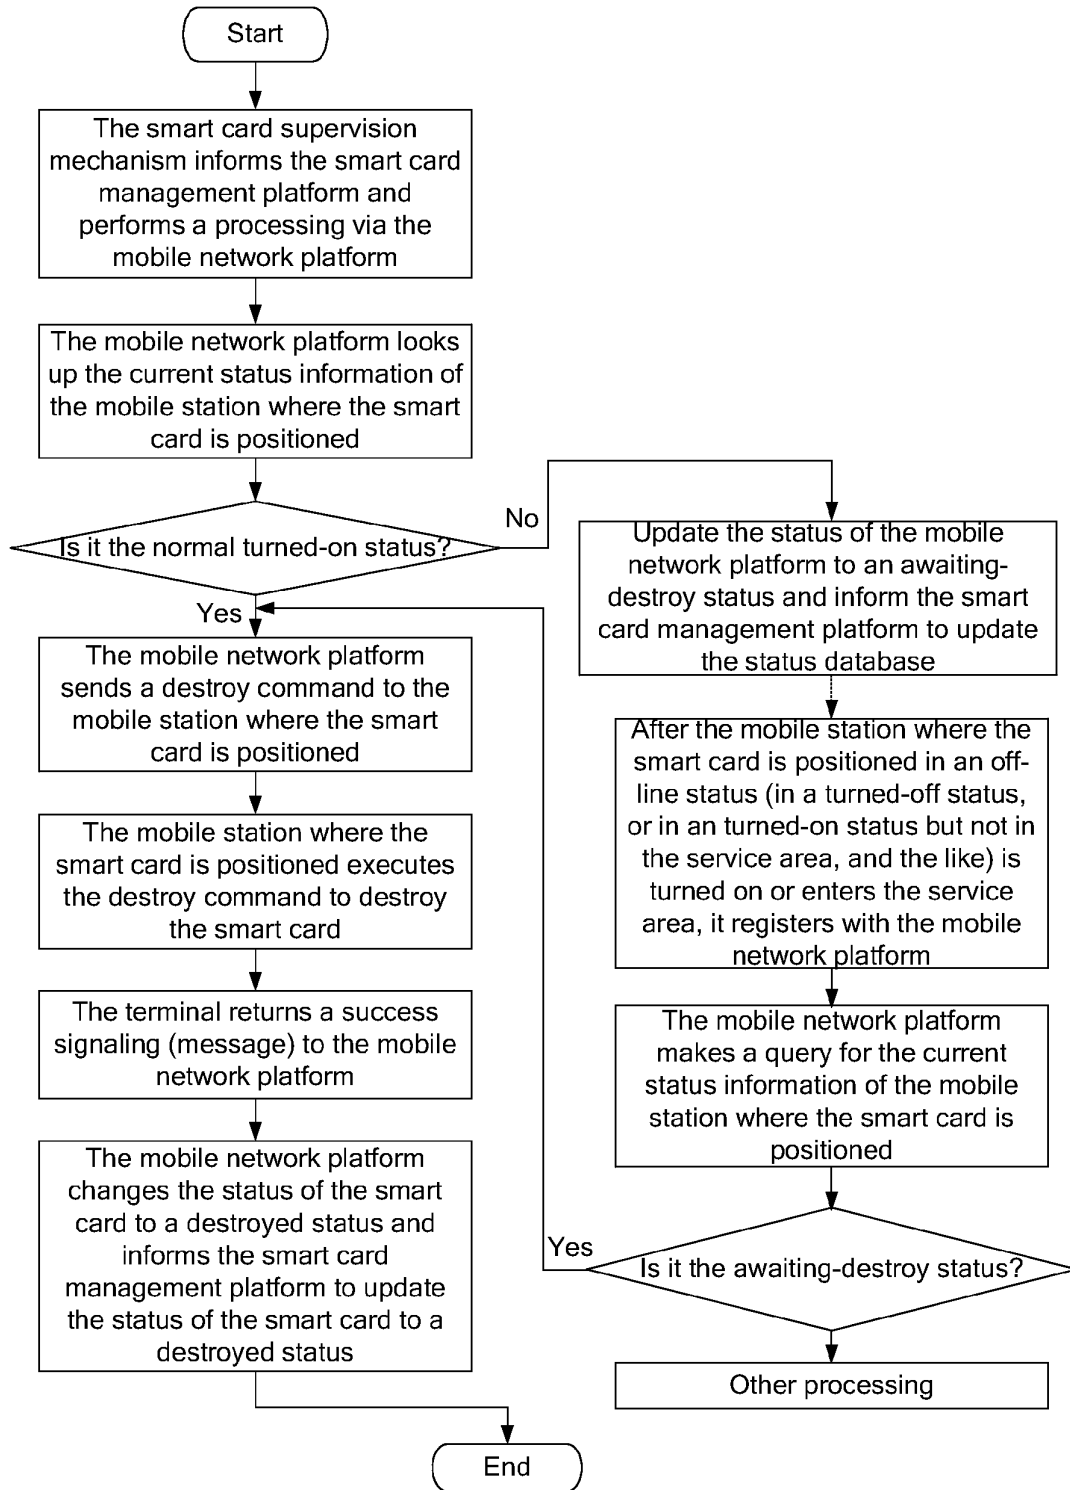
Start

The smart card supervision mechanism informs the smart card management platform and performs a processing via the mobile network platform

The mobile network platform looks up the current status information of the mobile station where the smart card is positioned

Is it the normal turned-on status?

No

Update the status of the mobile network platform to an awaiting-destroy status and inform the smart card management platform to update the status database

Yes

The mobile network platform sends a destroy command to the mobile station where the smart card is positioned

After the mobile station where the smart card is positioned in an off-line status (in a turned-off status, or in an turned-on status but not in the service area, and the like) is turned on or enters the service area, it registers with the mobile network platform

The mobile station where the smart card is positioned executes the destroy command to destroy the smart card

The terminal returns a success signaling (message) to the mobile network platform

The mobile network platform makes a query for the current status information of the mobile station where the smart card is positioned

The mobile network platform changes the status of the smart card to a destroyed status and informs the smart card management platform to update the status of the smart card to a destroyed status

Yes

Is it the awaiting-destroy status?

Other processing

End